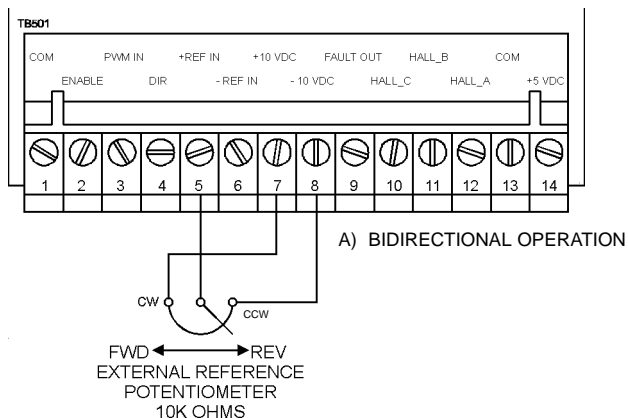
TB501

COM ENABLE PWM IN DIR +REF IN - REF IN +10 VDC - 10 VDC FAULT OUT HALL_C HALL_B HALL_A COM +5 VDC

1 2 3 4 5 6 7 8 9 10 11 12 13 14

A) BIDIRECTIONAL OPERATION

CW CCW

FWD REV
EXTERNAL REFERENCE
POTENTIOMETER
10K OHMS